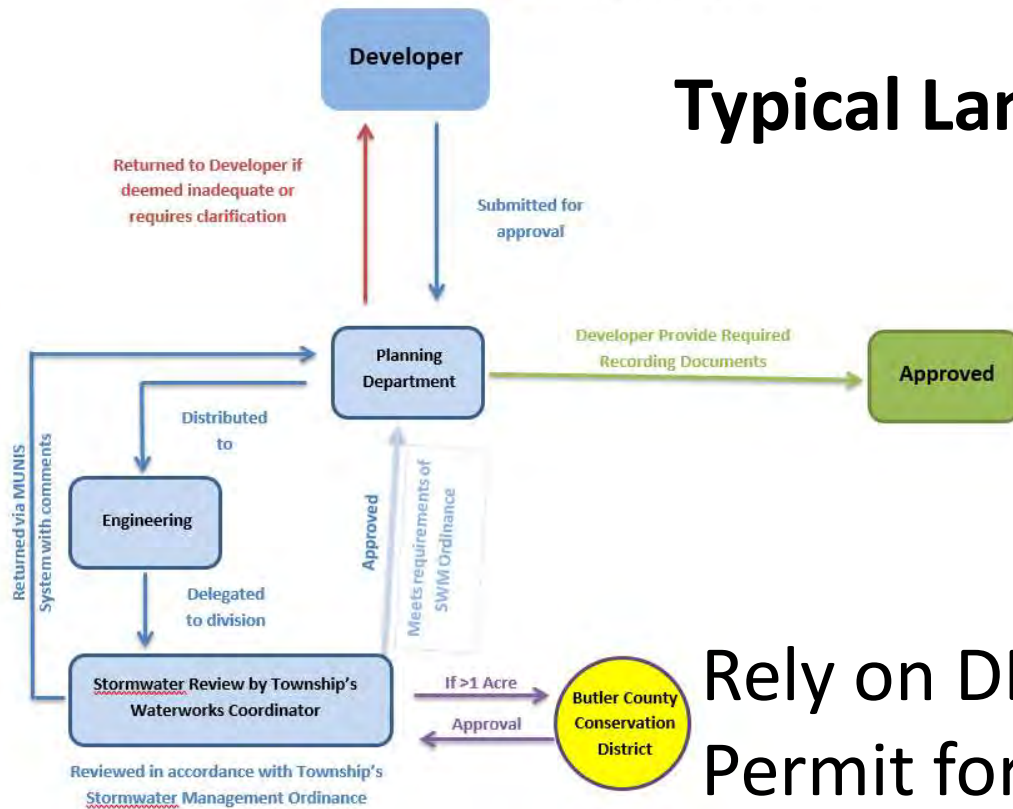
Typical Lar

Developer

Returned to Developer if deemed inadequate or requires clarification

Submitted for approval

Planning Department

Developer Provide Required Recording Documents

Approved

Returned via MUNIS System with comments

Distributed to

Engineering

Approved

Meets requirements of SWM Ordinance

Delegated to division

Stormwater Review by Township's Waterworks Coordinator

If >1 Acre

Approval

Butler County Conservation District

Reviewed in accordance with Township's Stormwater Management Ordinance

Rely on DI

Permit for